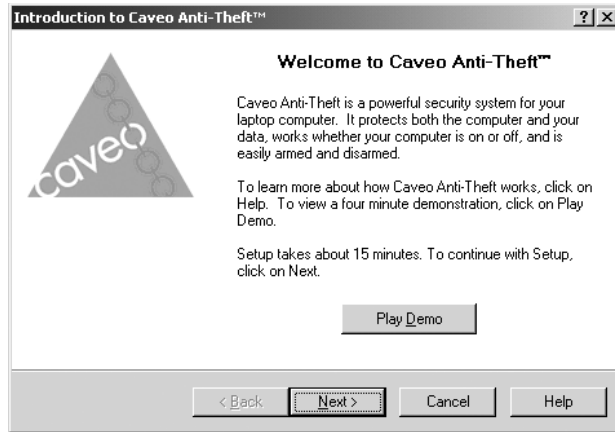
Introduction to Caveo Anti-Theft™

?

×

caveo

Welcome to Caveo Anti-Theft™

Caveo Anti-Theft is a powerful security system for your laptop computer. It protects both the computer and your data, works whether your computer is on or off, and is easily armed and disarmed.

To learn more about how Caveo Anti-Theft works, click on Help. To view a four minute demonstration, click on Play Demo.

Setup takes about 15 minutes. To continue with Setup, click on Next.

Play Demo

< Back

Next >

Cancel

Help